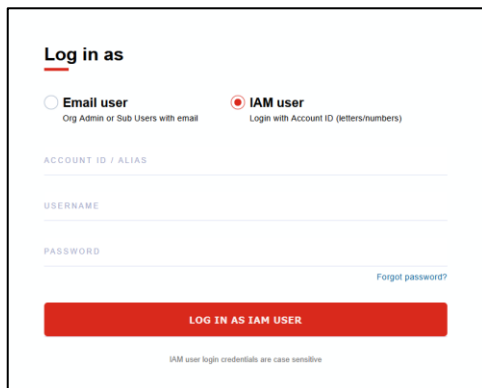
Log in as

Email user
Org Admin or Sub Users with email

IAM user
Login with Account ID (letters/numbers)

ACCOUNT ID / ALIAS

USERNAME

PASSWORD

Forgot password?

LOG IN AS IAM USER

IAM user login credentials are case sensitive